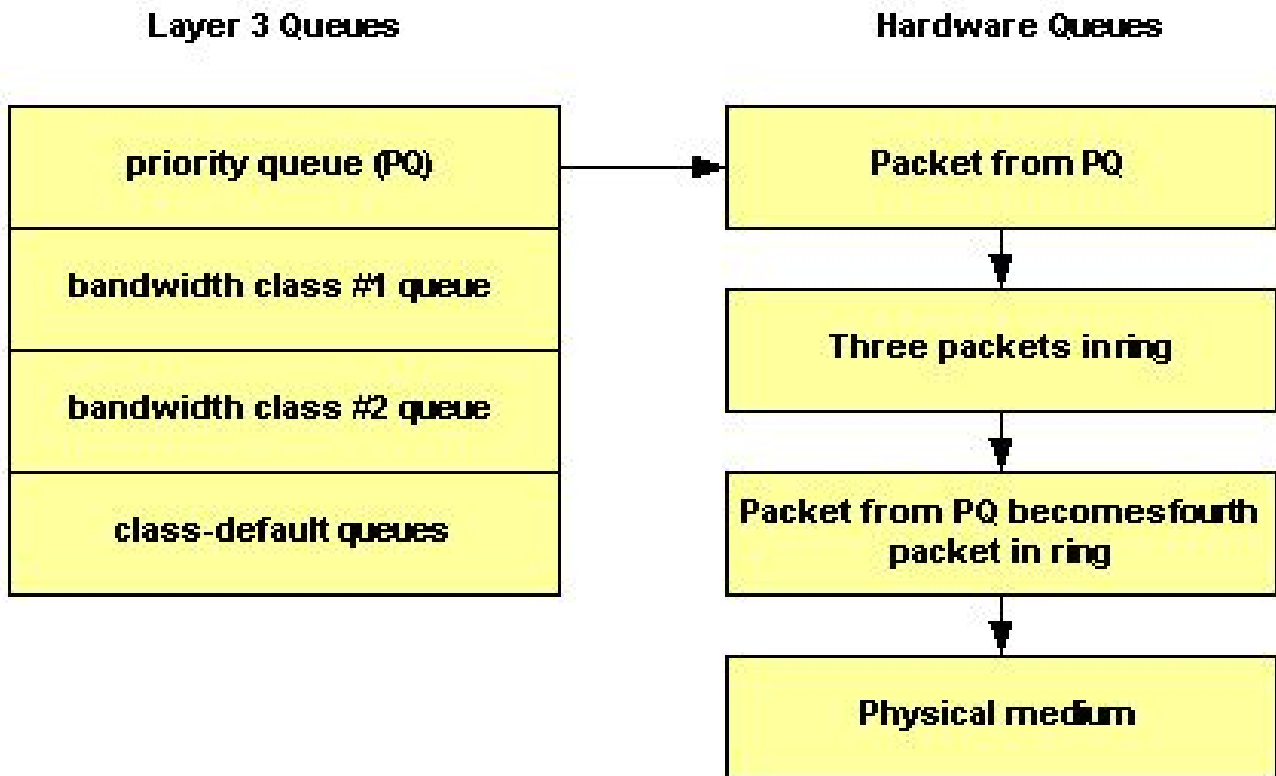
Layer 3 Queues

Hardware Queues

priority queue (PQ)

bandwidth class #1 queue

bandwidth class #2 queue

class-default queues

Packet from PQ

Three packets inring

Packet from PQ becomesfourth packet in ring

Physical medium